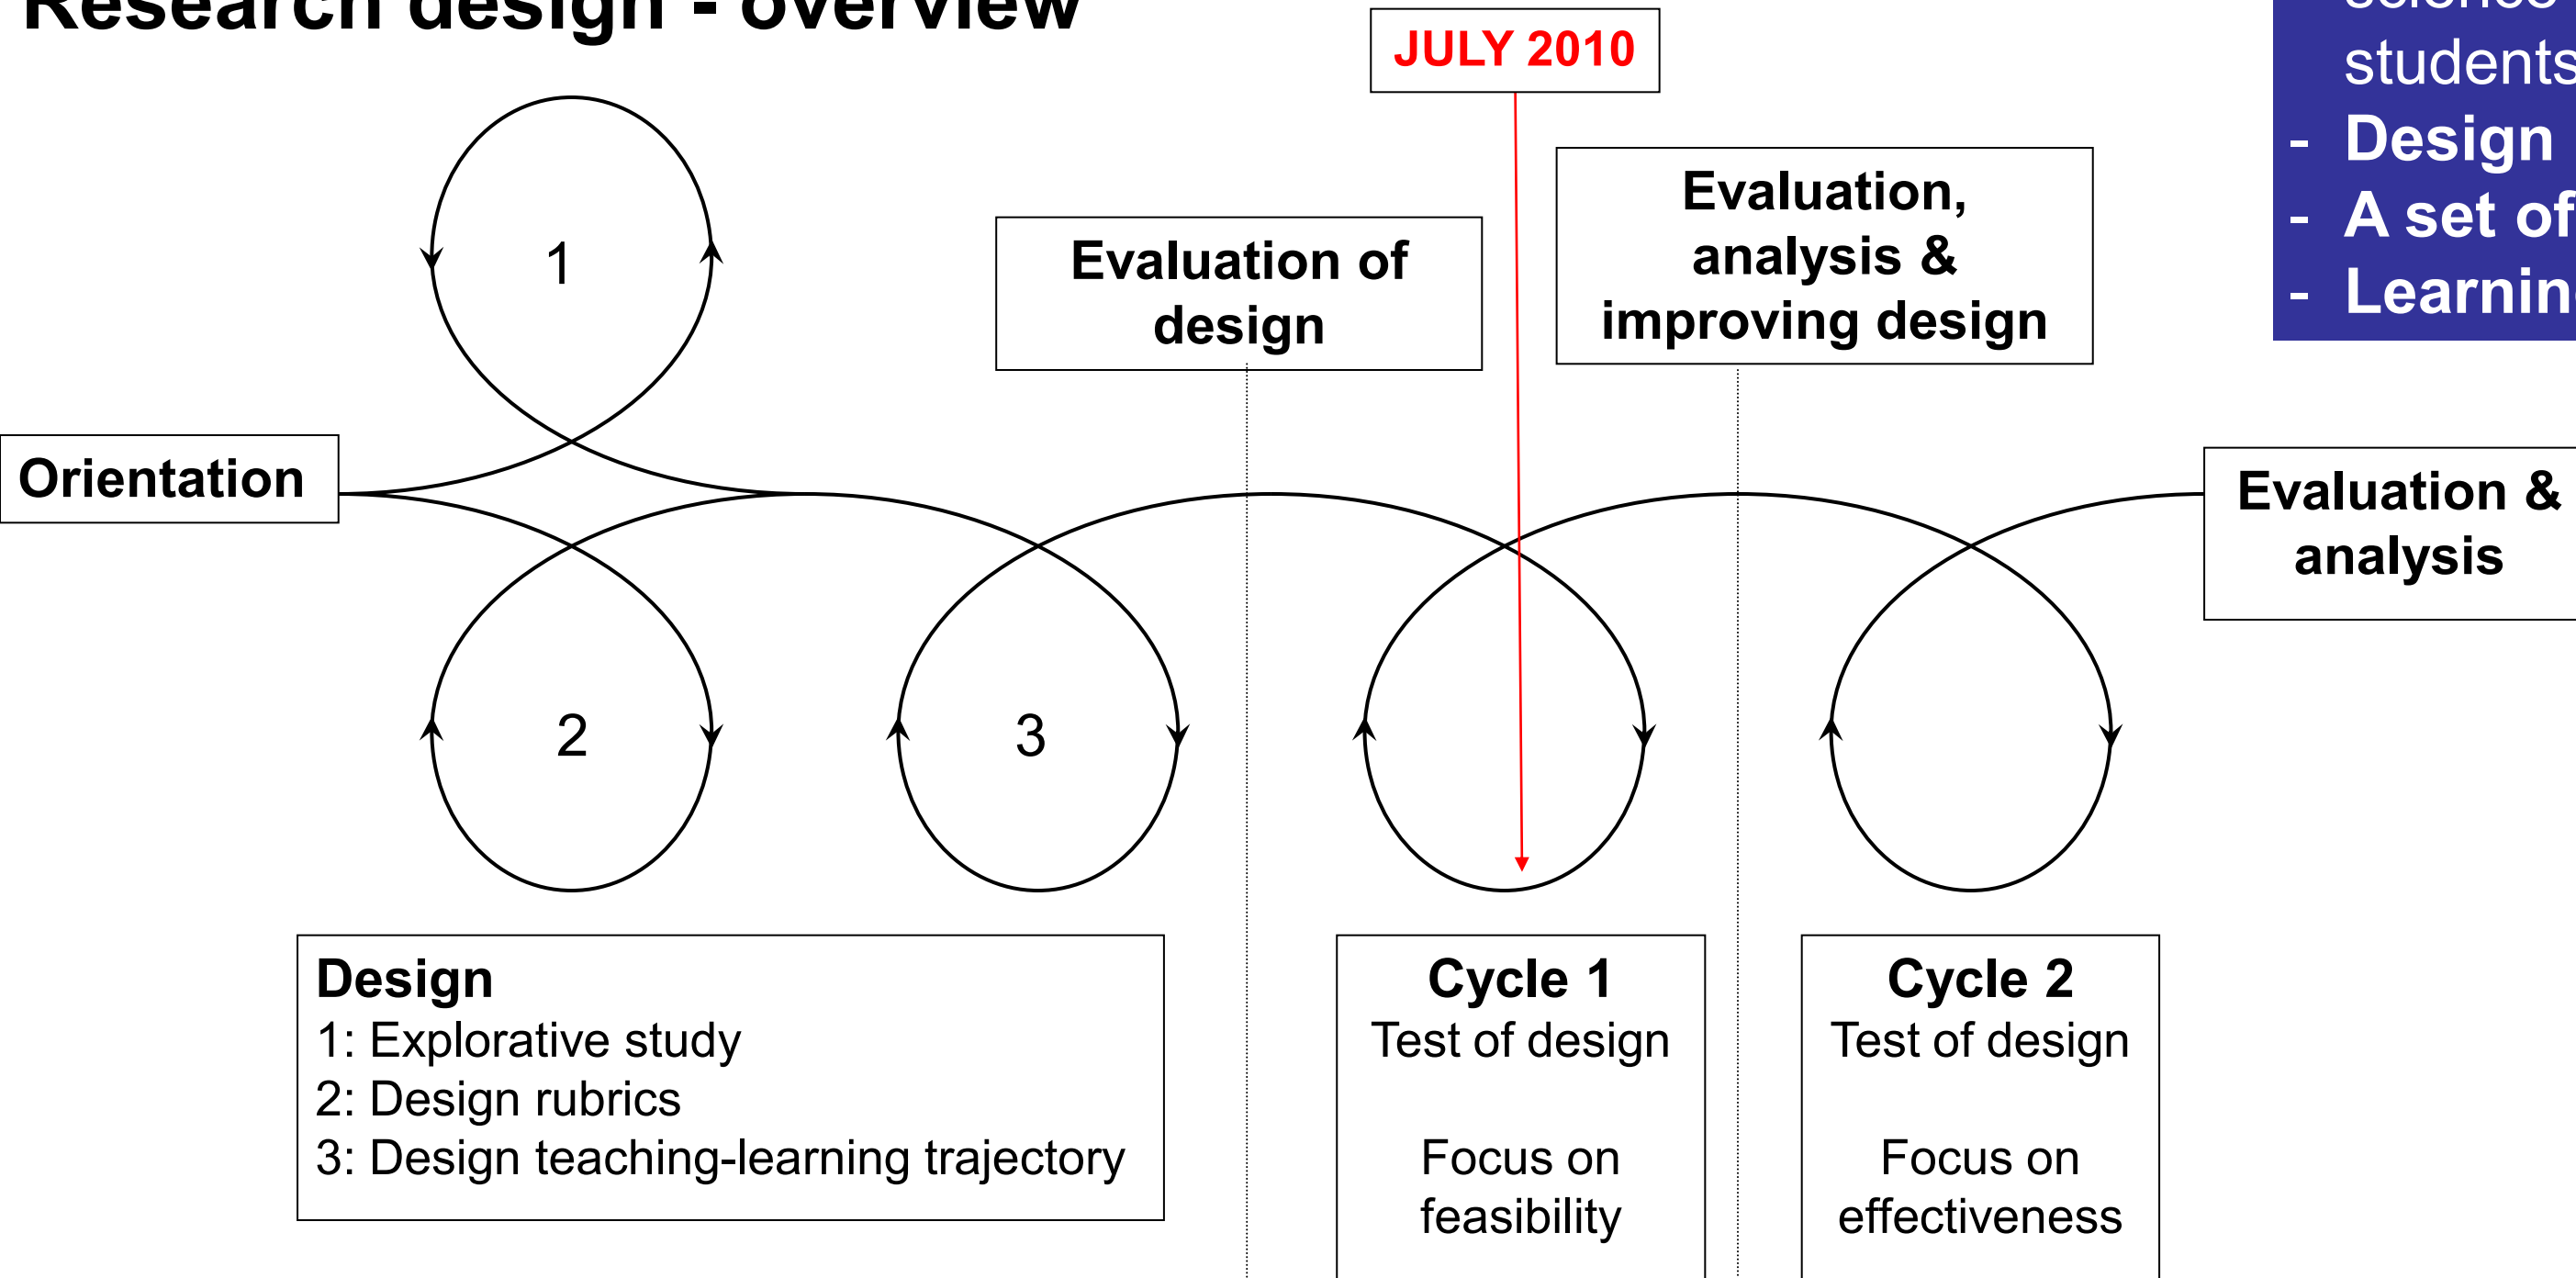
Research design - overview

JULY 2010

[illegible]
students
- Design
- A set of
- Learnin

1

Evaluation of design

Evaluation, analysis & improving design

Orientation

Evaluation & analysis

2

3

Design
1: Explorative study
2: Design rubrics
3: Design teaching-learning trajectory

Cycle 1
Test of design

Focus on feasibility

Cycle 2
Test of design

Focus on effectiveness